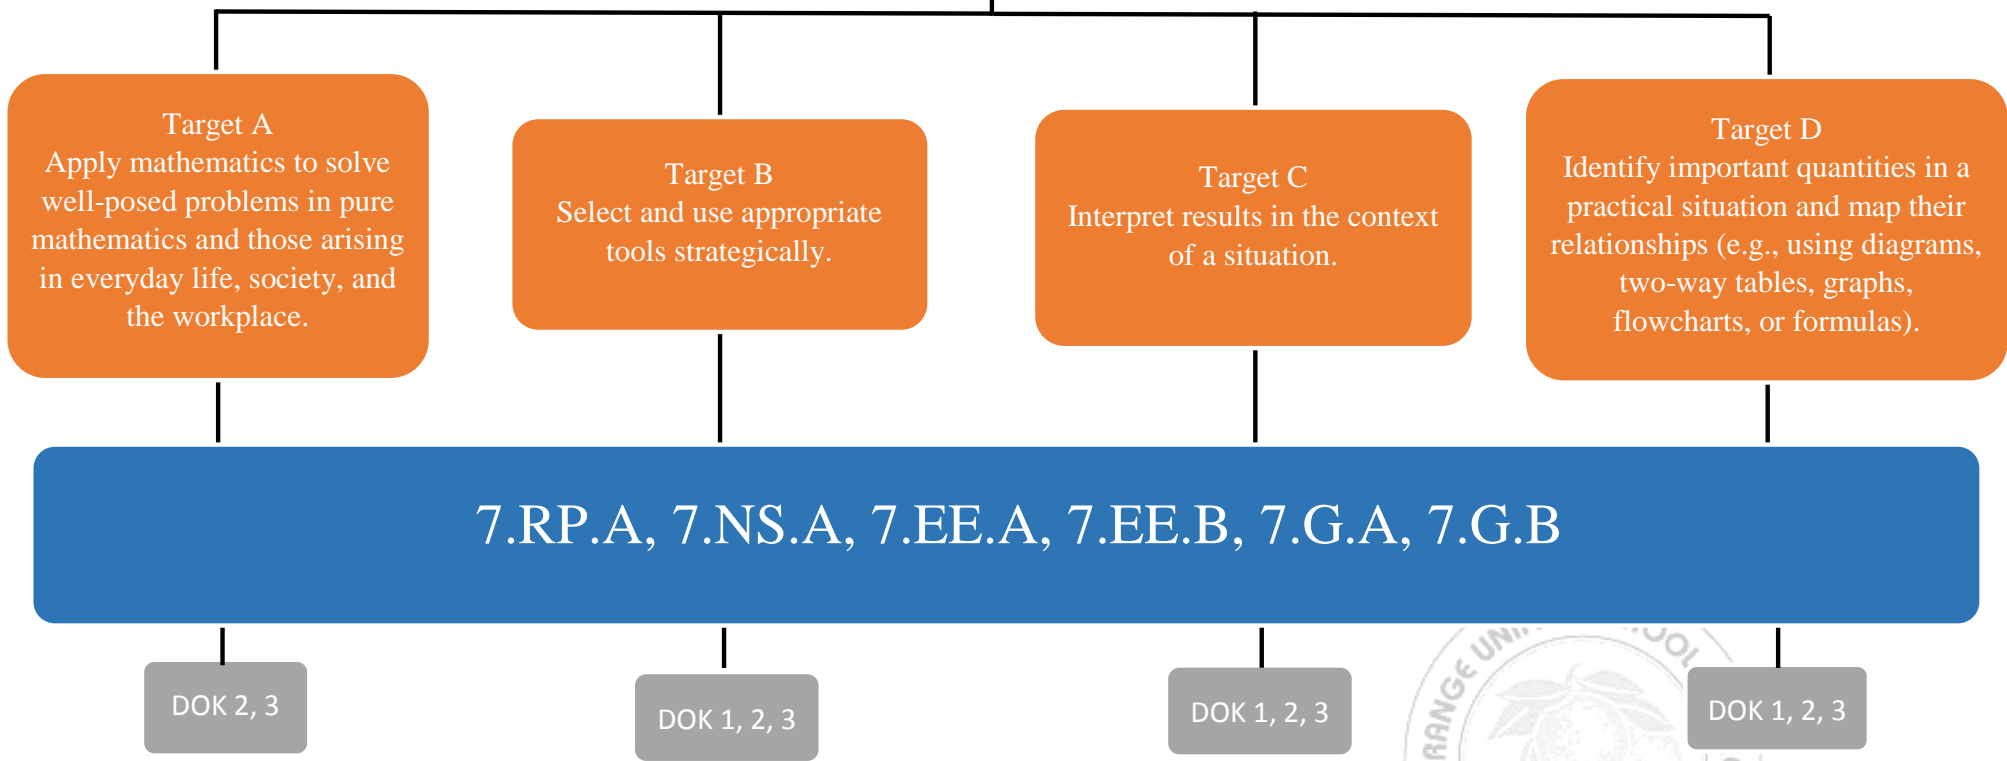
Target A
Apply mathematics to solve well-posed problems in pure mathematics and those arising in everyday life, society, and the workplace.

Target B
Select and use appropriate tools strategically.

Target C
Interpret results in the context of a situation.

Target D
Identify important quantities in a practical situation and map their relationships (e.g., using diagrams, two-way tables, graphs, flowcharts, or formulas).

7.RP.A, 7.NS.A, 7.EE.A, 7.EE.B, 7.G.A, 7.G.B

DOK 2, 3

DOK 1, 2, 3

DOK 1, 2, 3

RANGE UNI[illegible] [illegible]OOL

DOK 1, 2, 3